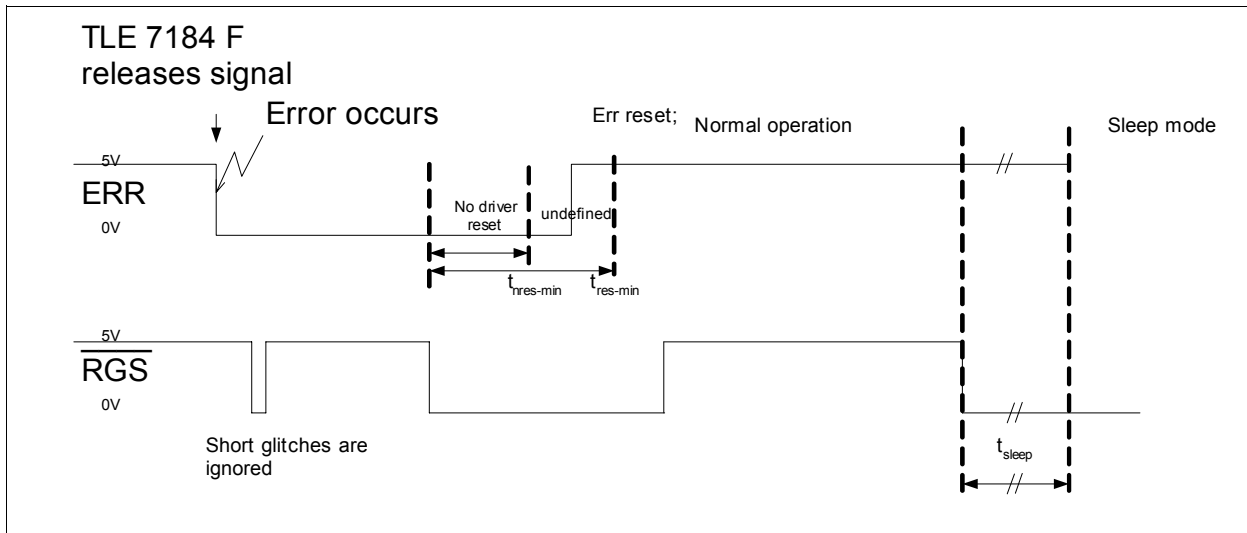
TLE 7184 F
releases signal

Error occurs

Err reset;

Normal operation

Sleep mode

5V

ERR

0V

No driver reset

undefined

$t_{nres-min}$

$t_{res-min}$

5V

$\overline{RGS}$

0V

Short glitches are ignored

$t_{sleep}$